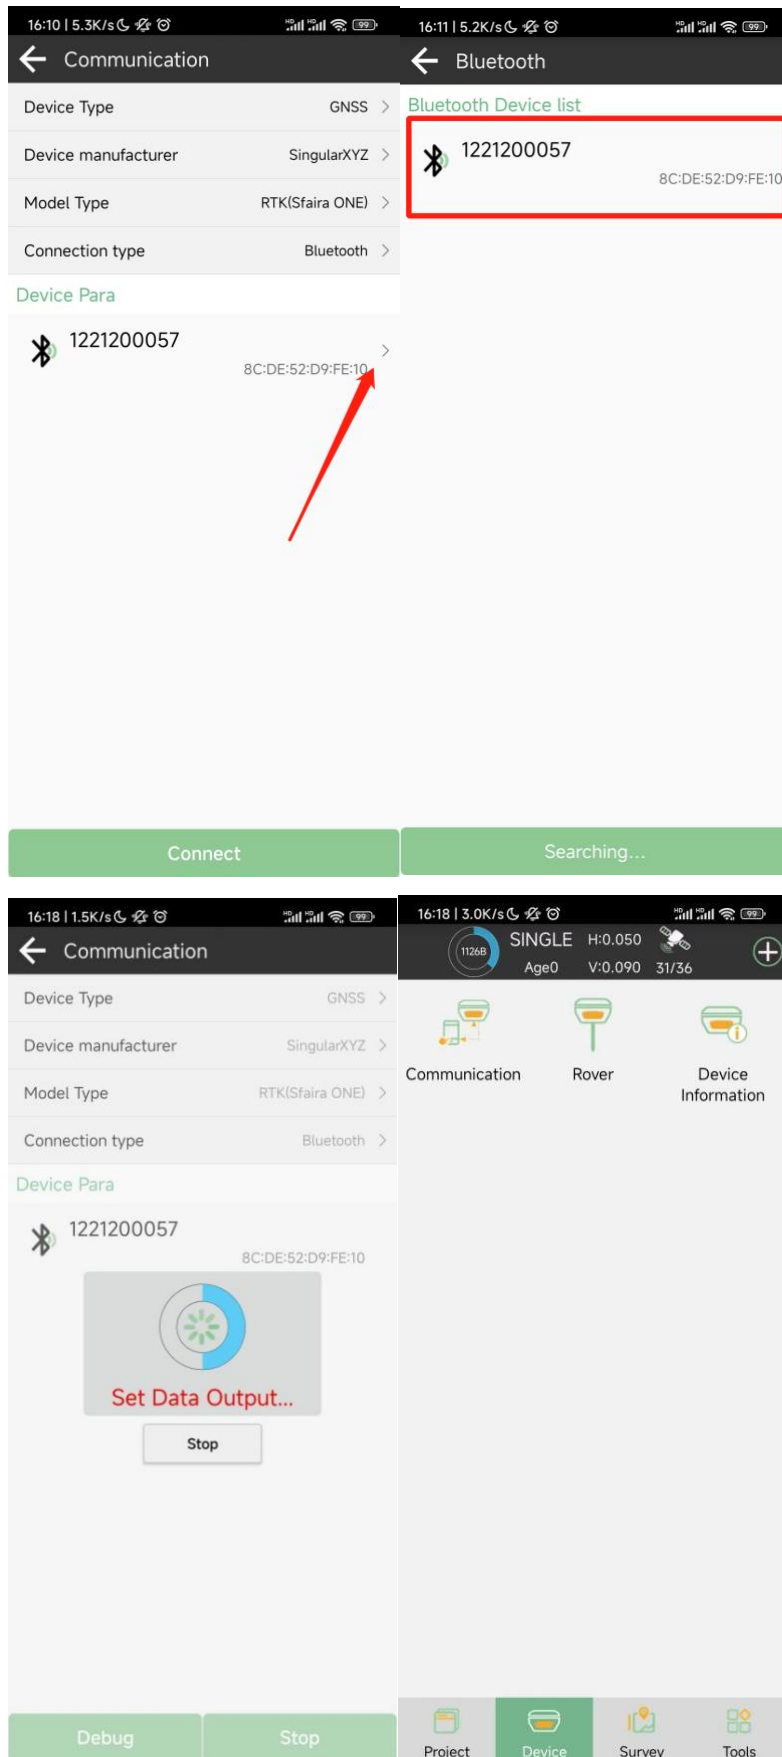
16:10 | 5.3K/s 99

Communication

Device Type GNSS

Device manufacturer SingularXYZ

Model Type RTK(Sfaira ONE)

Connection type Bluetooth

Device Para

1221200057
8C:DE:52:D9:FE:10

Connect

16:11 | 5.2K/s 99

Bluetooth

Bluetooth Device list

1221200057
8C:DE:52:D9:FE:10

Searching...

16:18 | 1.5K/s 99

Communication

Device Type GNSS

Device manufacturer SingularXYZ

Model Type RTK(Sfaira ONE)

Connection type Bluetooth

Device Para

1221200057
8C:DE:52:D9:FE:10

Set Data Output...

Stop

Debug Stop

16:18 | 3.0K/s 99

1126B SINGLE H:0.050
Age0 V:0.090 31/36

Communication

Rover

Device Information

Project Device Survey Tools